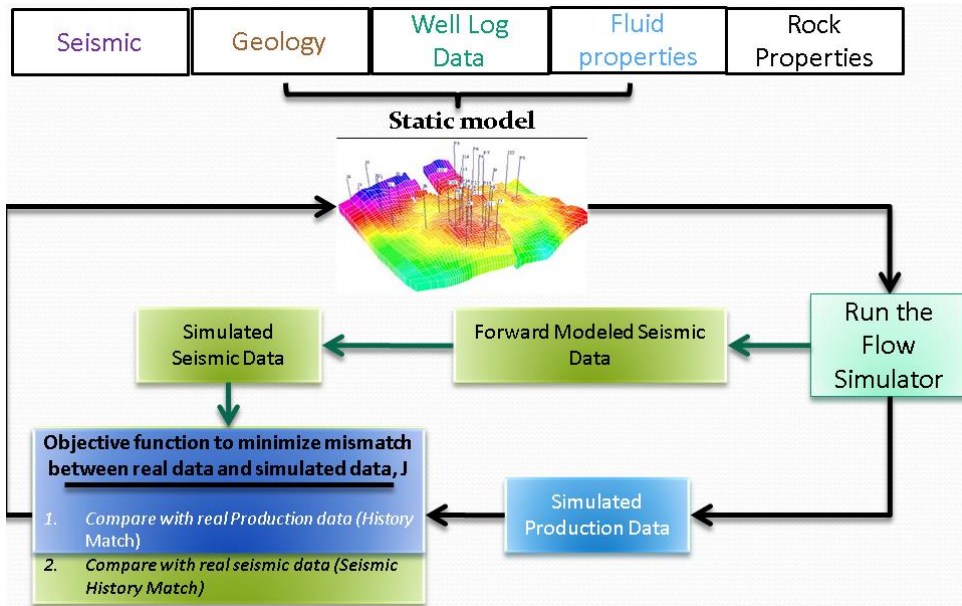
Seismic

Geology

Well Log Data

Fluid properties

Rock Properties

Static model

Run the Flow Simulator

Forward Modeled Seismic Data

Simulated Seismic Data

Objective function to minimize mismatch between real data and simulated data, J

1. Compare with real Production data (History Match)

2. Compare with real seismic data (Seismic History Match)

Simulated Production Data